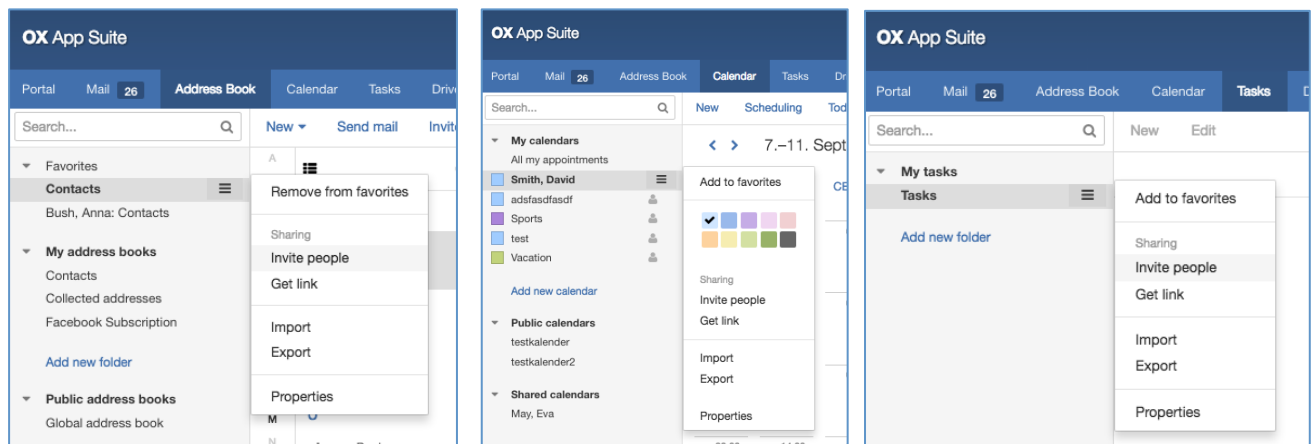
OX App Suite

Portal Mail 26 Address Book Calendar Tasks Drive

Search...

New Send mail Invite

Favorites
Contacts
Bush, Anna: Contacts

My address books
Contacts
Collected addresses
Facebook Subscription

Add new folder

Public address books
Global address book

A
M
N

Remove from favorites

Sharing
Invite people
Get link

Import
Export

Properties

OX App Suite

Portal Mail 26 Address Book Calendar Tasks Dr

Search...

New Scheduling Tod

My calendars
All my appointments
Smith, David
adsfasdfasdf
Sports
test
Vacation

Add new calendar

Public calendars
testkalender
testkalender2

Shared calendars
May, Eva

7.–11. Sept

Add to favorites

Sharing
Invite people
Get link

Import
Export

Properties

OX App Suite

Portal Mail 26 Address Book Calendar Tasks D

Search...

New Edit

My tasks
Tasks

Add new folder

Add to favorites

Sharing
Invite people
Get link

Import
Export

Properties